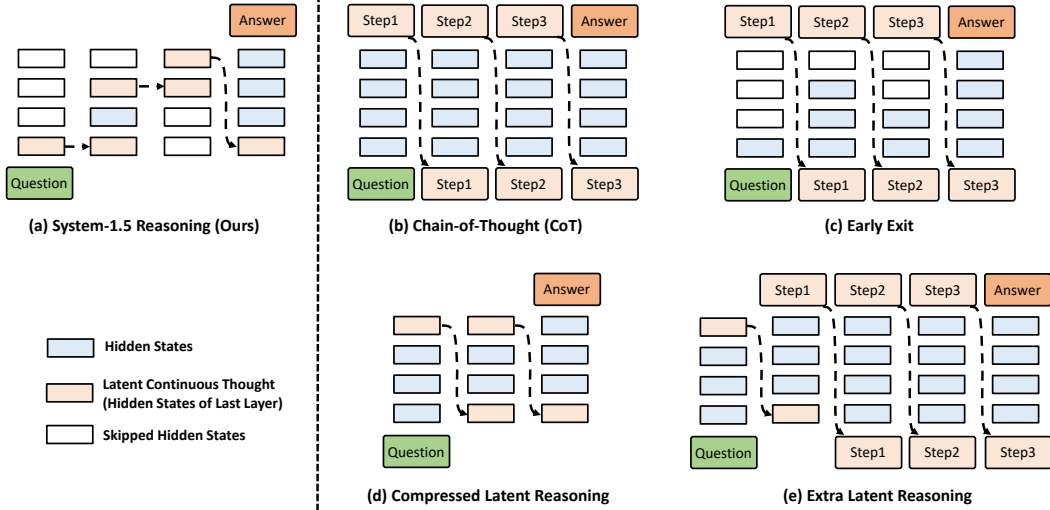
Answer

Question

(a) System-1.5 Reasoning (Ours)

Step1 Step2 Step3 Answer

Question Step1 Step2 Step3

(b) Chain-of-Thought (CoT)

Step1 Step2 Step3 Answer

Question Step1 Step2 Step3

(c) Early Exit

Hidden States

Latent Continuous Thought (Hidden States of Last Layer)

Skipped Hidden States

Answer

Question

(d) Compressed Latent Reasoning

Step1 Step2 Step3 Answer

Question Step1 Step2 Step3

(e) Extra Latent Reasoning